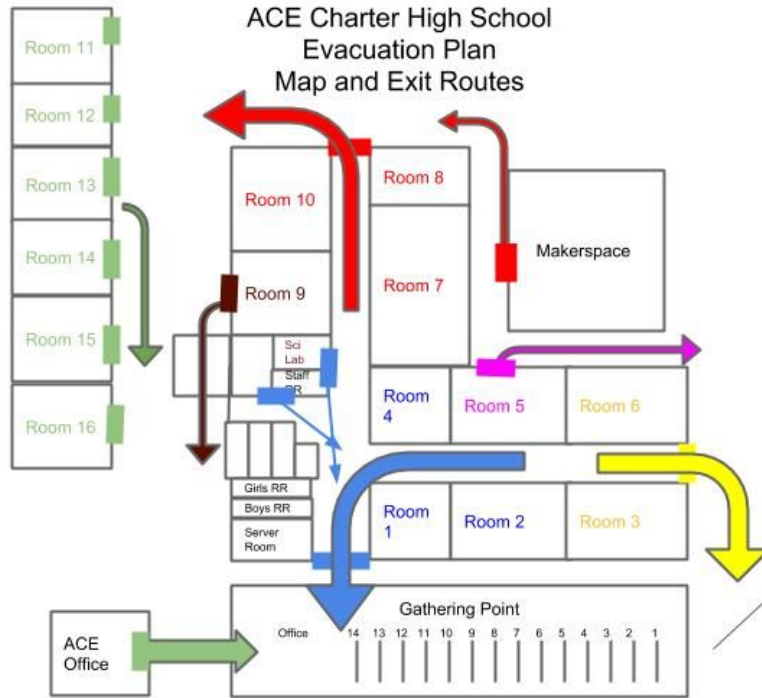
ACE Charter High School
Evacuation Plan
Map and Exit Routes

Room 11
Room 12
Room 13
Room 14
Room 15
Room 16

Room 10
Room 9
Room 8
Room 7
Makerspace

Sci Lab
Staff RR

Room 4
Room 5
Room 6

Girls RR
Boys RR
Server Room

Room 1
Room 2
Room 3

Gathering Point
Office 14 13 12 11 10 9 8 7 6 5 4 3 2 1

ACE Office